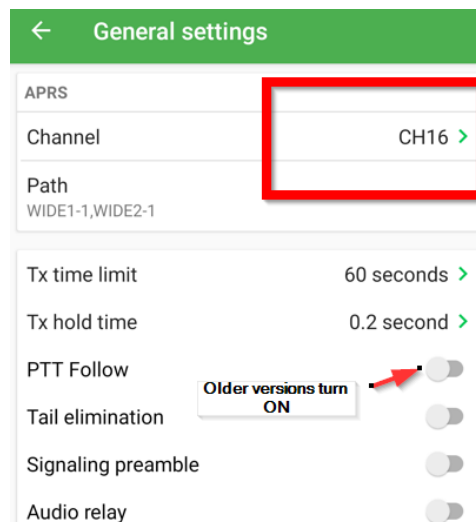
←　General settings

APRS

Channel　CH16 >

Path
WIDE1-1,WIDE2-1

Tx time limit　60 seconds >

Tx hold time　0.2 second >

PTT Follow

Older versions turn ON

Tail elimination

Signaling preamble

Audio relay